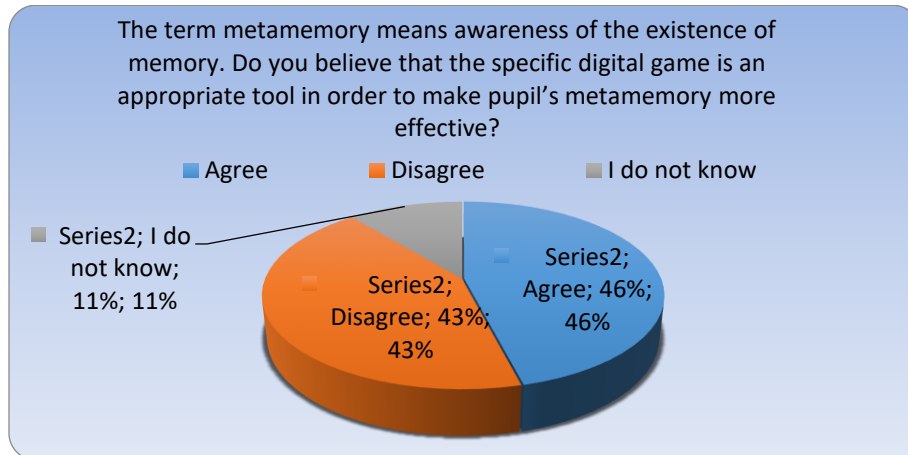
The term metamemory means awareness of the existence of memory. Do you believe that the specific digital game is an appropriate tool in order to make pupil's metamemory more effective?

Agree
Disagree
I do not know

Series2; I do not know; 11%; 11%

Series2; Disagree; 43%; 43%

Series2; Agree; 46%; 46%